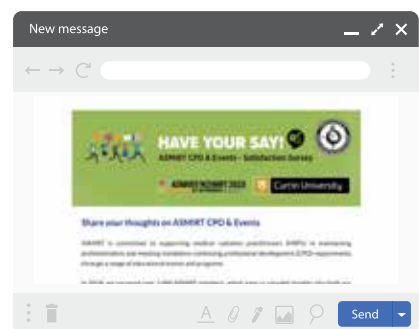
New message

HAVE YOUR SAY!

ASMIRT CPD & Events - Satisfaction Survey

Curtin University

Share your thoughts on ASMIRT CPD & Events

ASMIRT is committed to supporting medical radiation practitioners (MRPs) in maintaining professionalism and meeting mandatory continuing professional development (CPD) requirements through a range of educational events and programs.

In 2024, we surveyed over 1,000 ASMIRT members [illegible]

Send